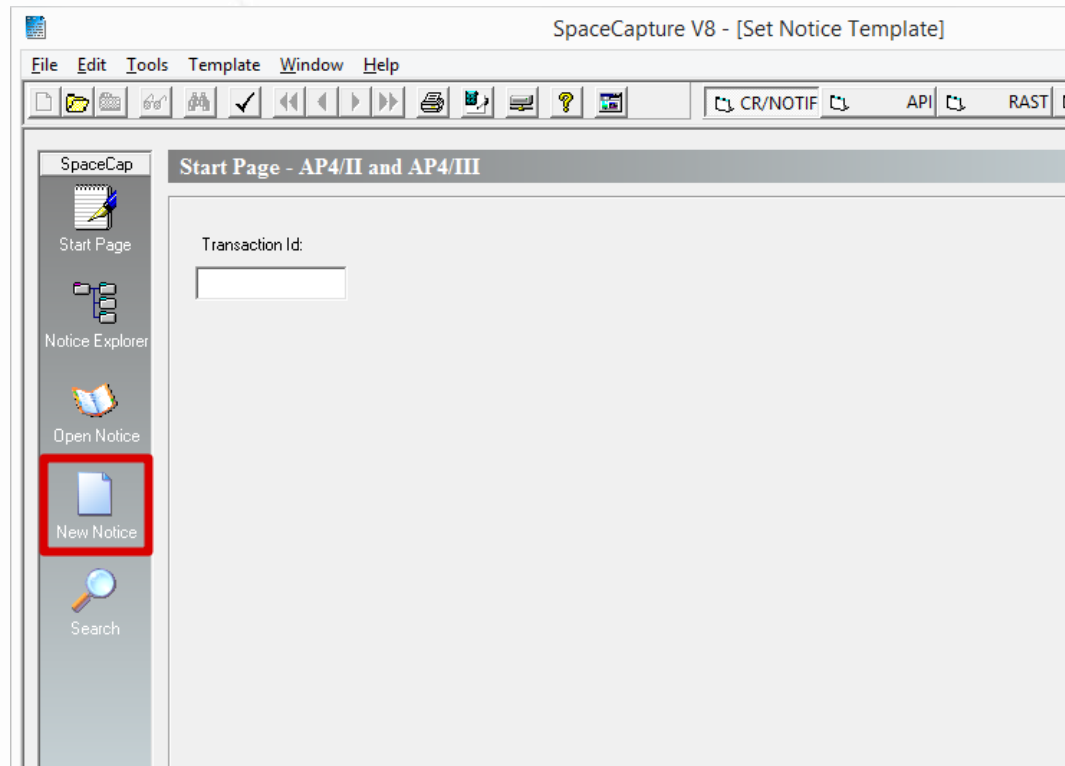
SpaceCapture V8 - [Set Notice Template]

File Edit Tools Template Window Help

CR/NOTIF API RAST

SpaceCap

Start Page

Notice Explorer

Open Notice

New Notice

Search

Start Page - AP4/II and AP4/III

Transaction Id: